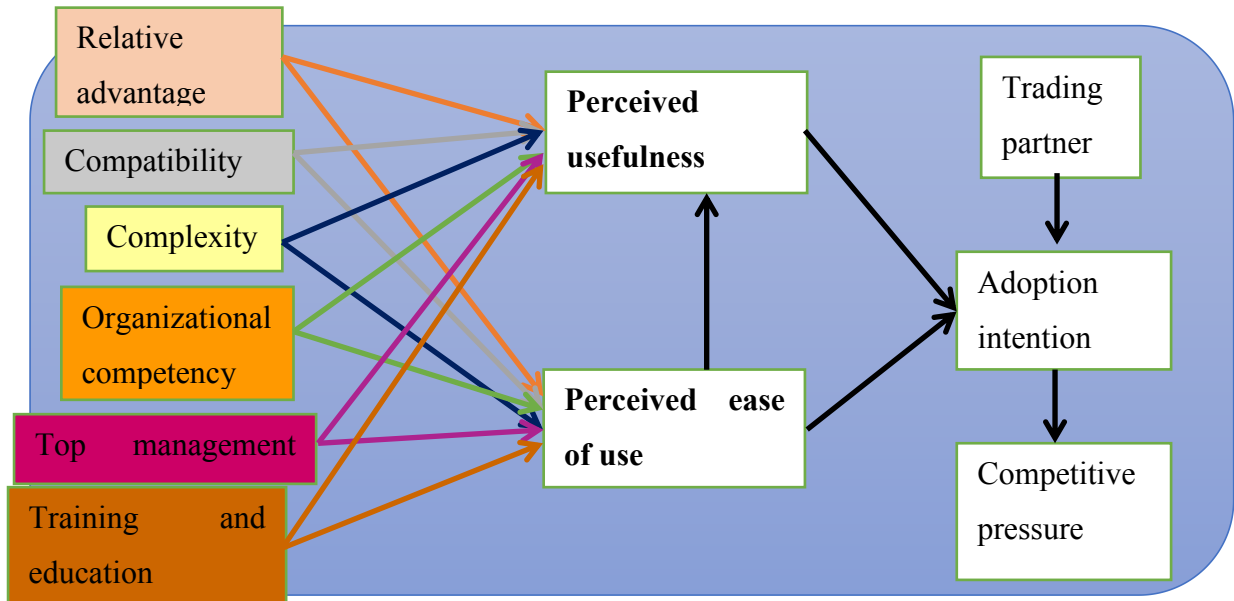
Relative advantage

Compatibility

Complexity

Organizational competency

Top management

Training and education

Perceived usefulness

Perceived ease of use

Trading partner

Adoption intention

Competitive pressure